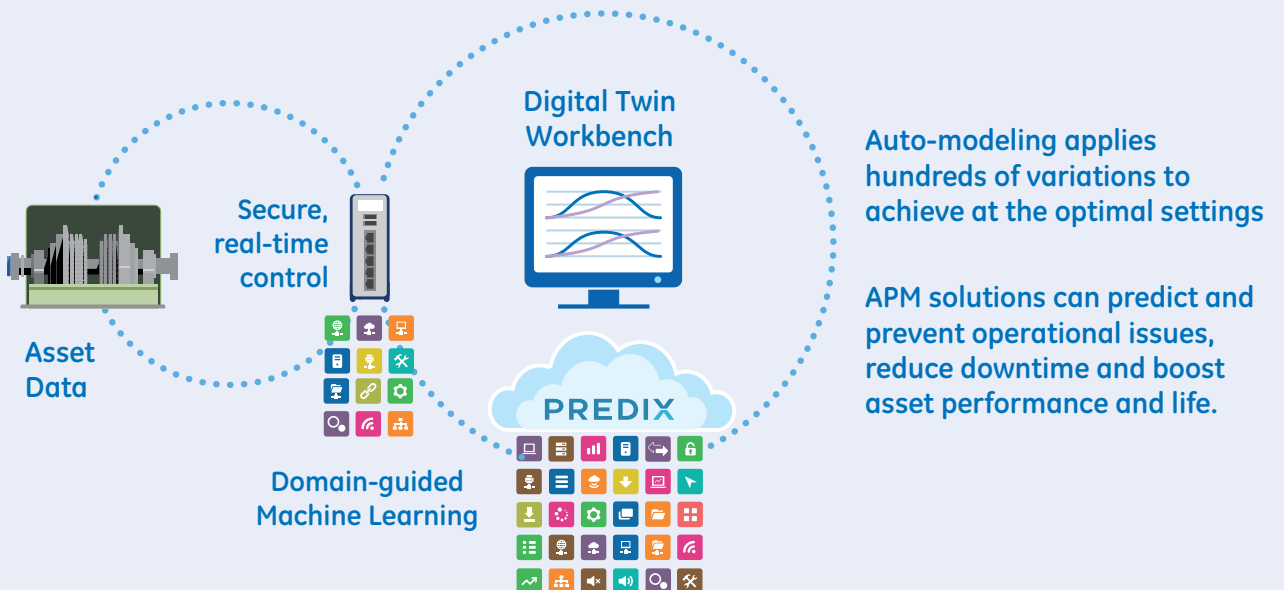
Digital Twin Workbench

Secure, real-time control

Asset Data

PREDIX

Domain-guided Machine Learning

Auto-modeling applies hundreds of variations to achieve at the optimal settings

APM solutions can predict and prevent operational issues, reduce downtime and boost asset performance and life.